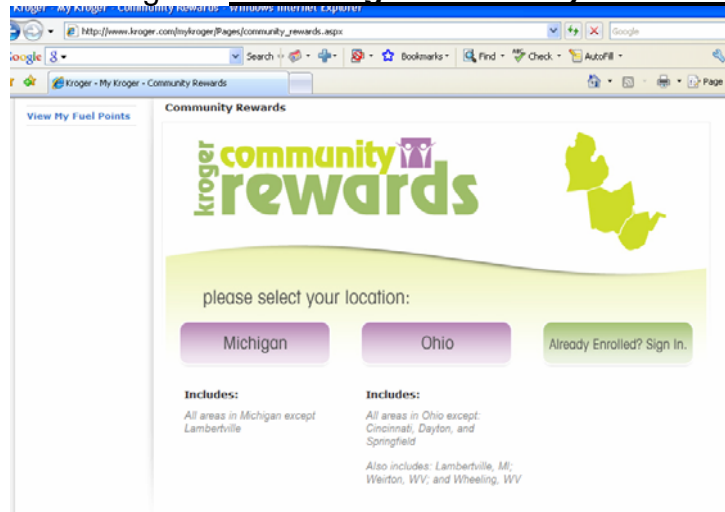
Kroger - My Kroger - Community Rewards - Windows Internet Explorer

http://www.kroger.com/mykroger/Pages/community_rewards.aspx

Google

Google 8

Search

Bookmarks

Find

Check

AutoFill

Kroger - My Kroger - Community Rewards

Page

View My Fuel Points

Community Rewards

kroger community rewards

please select your location:

Michigan

Ohio

Already Enrolled? Sign In.

Includes:

All areas in Michigan except Lambertville

Includes:

All areas in Ohio except: Cincinnati, Dayton, and Springfield

Also includes: Lambertville, MI; Weirton, WV; and Wheeling, WV